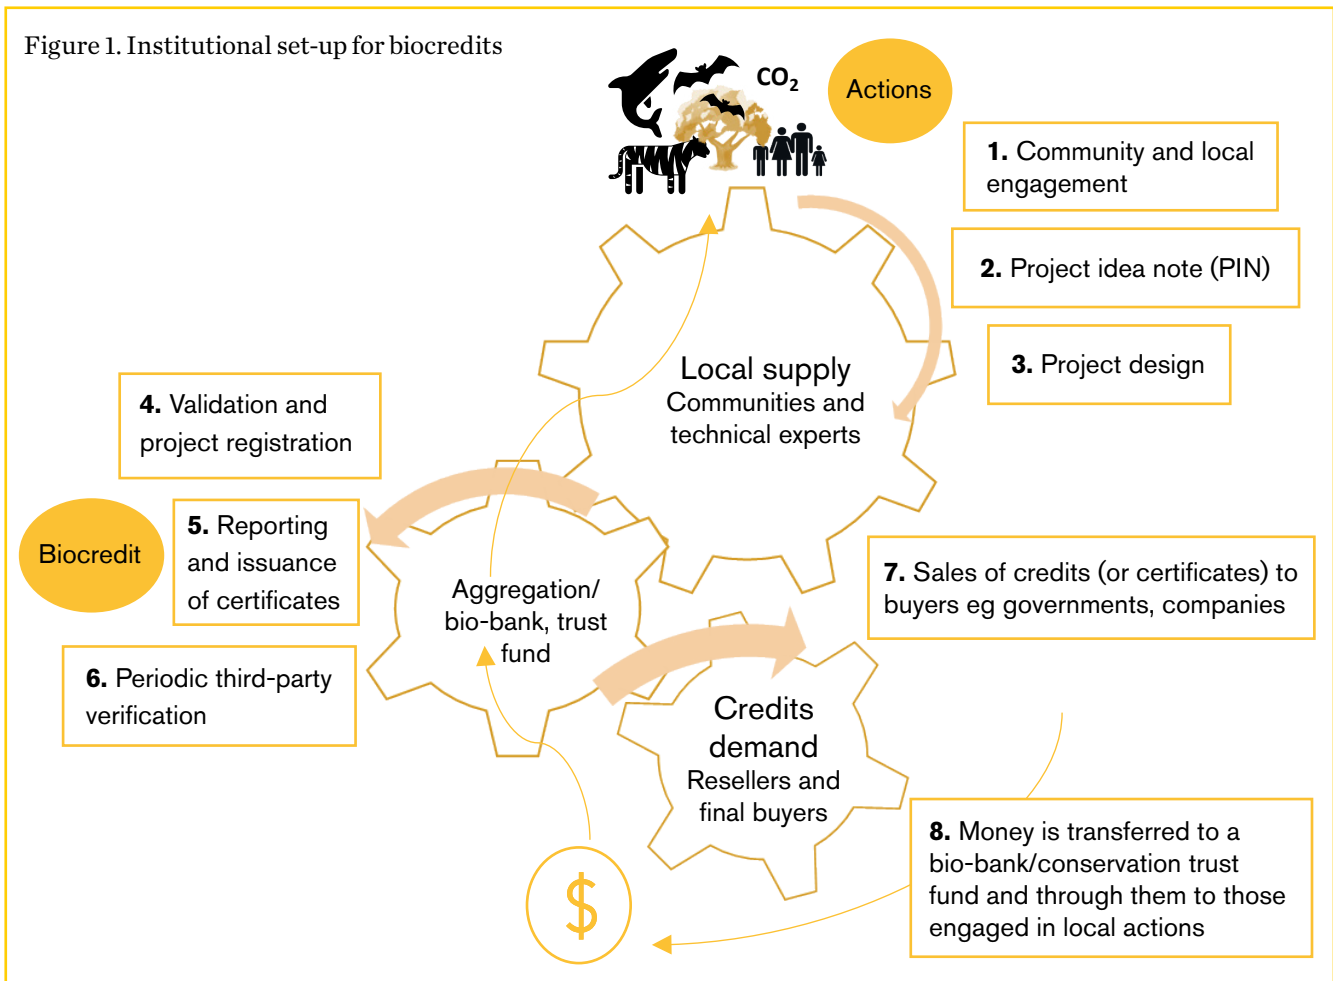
Figure 1. Institutional set-up for biocredits

$CO_2$

Actions

**1.** Community and local engagement

**2.** Project idea note (PIN)

**3.** Project design

Local supply
Communities and technical experts

**4.** Validation and project registration

Biocredit

**5.** Reporting and issuance of certificates

Aggregation/ bio-bank, trust fund

**6.** Periodic third-party verification

**7.** Sales of credits (or certificates) to buyers eg governments, companies

Credits demand
Resellers and final buyers

**8.** Money is transferred to a bio-bank/conservation trust fund and through them to those engaged in local actions

$